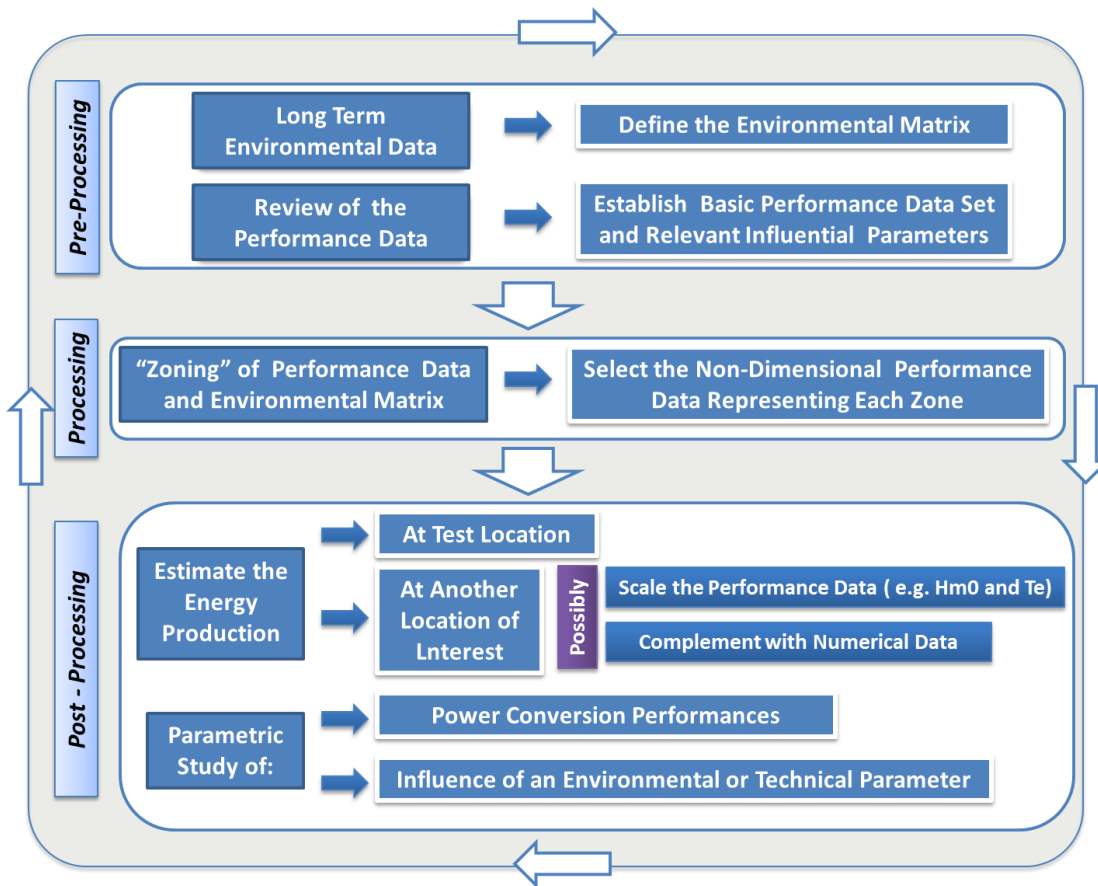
Pre-Processing

Long Term Environmental Data

Define the Environmental Matrix

Review of the Performance Data

Establish Basic Performance Data Set and Relevant Influential Parameters

Processing

"Zoning" of Performance Data and Environmental Matrix

Select the Non-Dimensional Performance Data Representing Each Zone

Post - Processing

Estimate the Energy Production

At Test Location

At Another Location of Lnterest

Possibly

Scale the Performance Data ( e.g. Hm0 and Te)

Complement with Numerical Data

Parametric Study of:

Power Conversion Performances

Influence of an Environmental or Technical Parameter